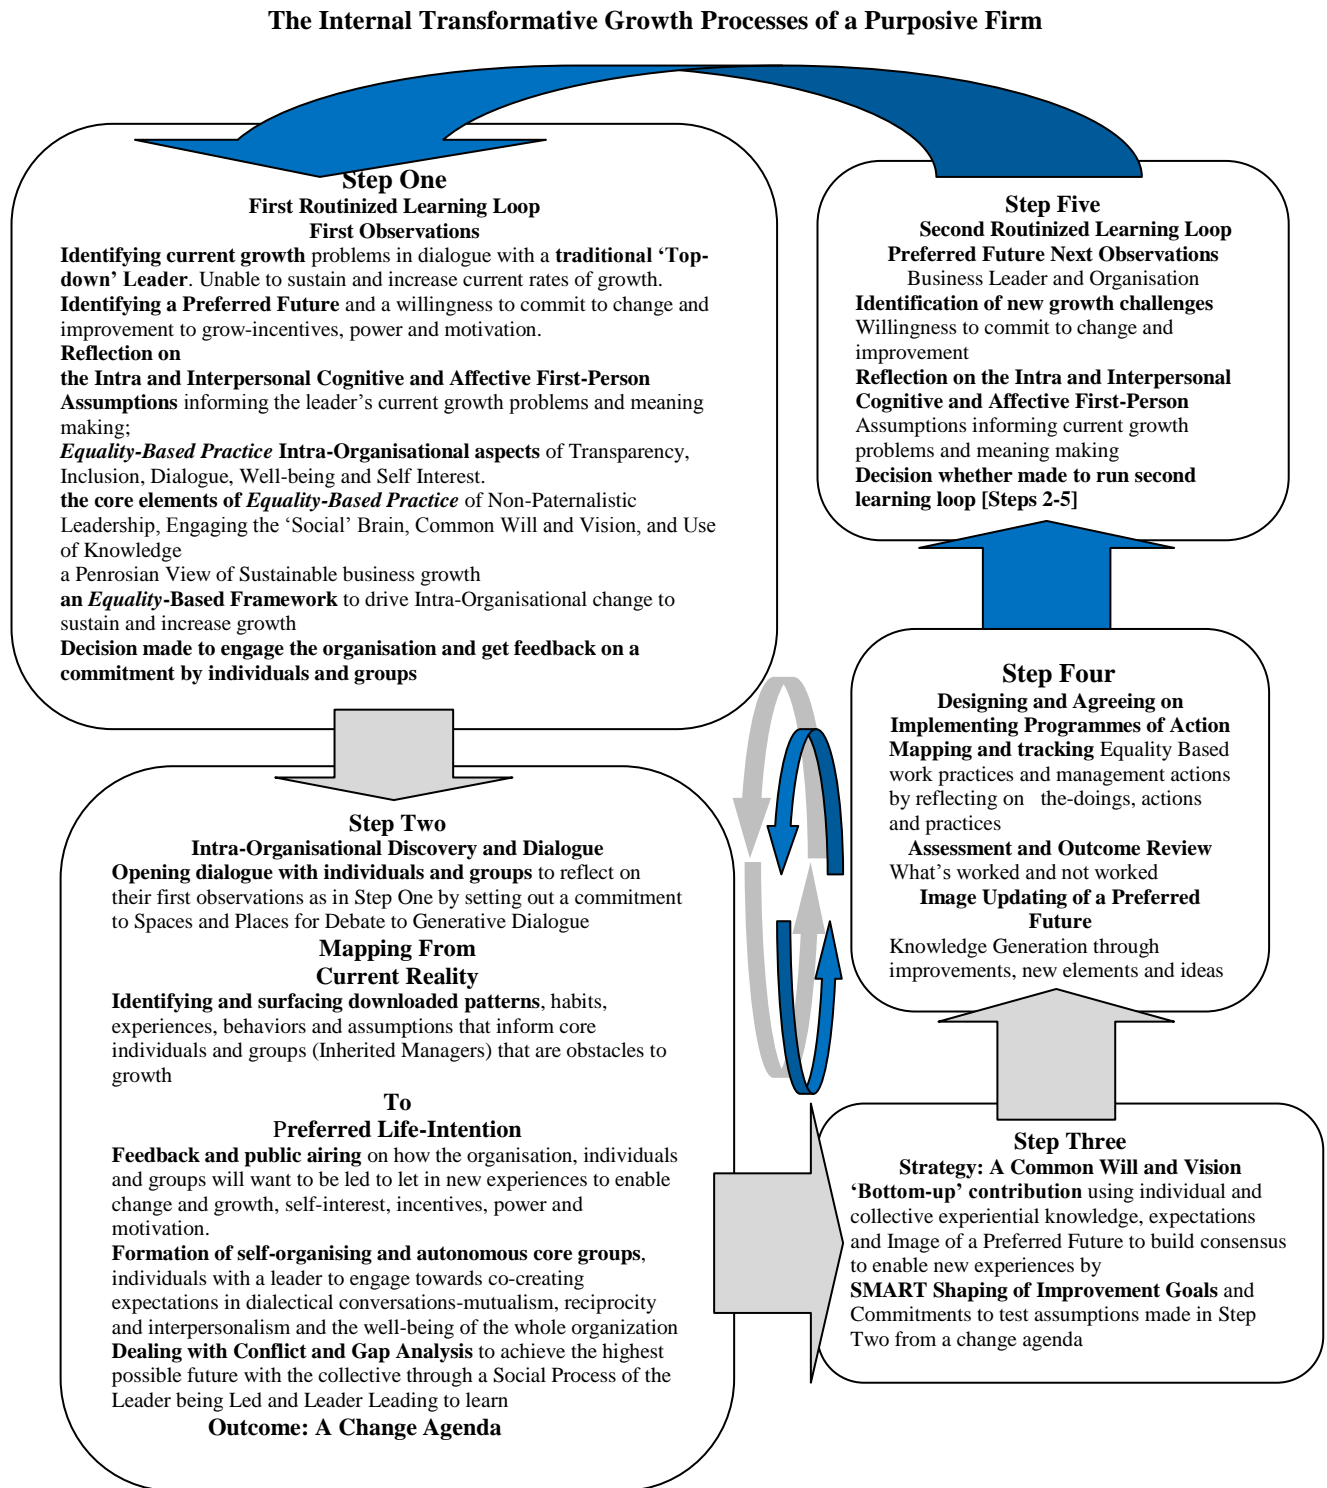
The Internal Transformative Growth Processes of a Purposive Firm

Step One
First Routinized Learning Loop
First Observations
Identifying current growth problems in dialogue with a traditional 'Top-down' Leader. Unable to sustain and increase current rates of growth.
Identifying a Preferred Future and a willingness to commit to change and improvement to grow-incentives, power and motivation.
Reflection on
the Intra and Interpersonal Cognitive and Affective First-Person Assumptions informing the leader's current growth problems and meaning making;
Equality-Based Practice Intra-Organisational aspects of Transparency, Inclusion, Dialogue, Well-being and Self Interest.
the core elements of Equality-Based Practice of Non-Paternalistic Leadership, Engaging the 'Social' Brain, Common Will and Vision, and Use of Knowledge
a Penrosian View of Sustainable business growth
an Equality-Based Framework to drive Intra-Organisational change to sustain and increase growth
Decision made to engage the organisation and get feedback on a commitment by individuals and groups

Step Five
Second Routinized Learning Loop
Preferred Future Next Observations
Business Leader and Organisation
Identification of new growth challenges
Willingness to commit to change and improvement
Reflection on the Intra and Interpersonal Cognitive and Affective First-Person
Assumptions informing current growth problems and meaning making
Decision whether made to run second learning loop [Steps 2-5]

Step Four
Designing and Agreeing on Implementing Programmes of Action
Mapping and tracking Equality Based work practices and management actions by reflecting on the-doings, actions and practices
Assessment and Outcome Review
What's worked and not worked
Image Updating of a Preferred Future
Knowledge Generation through improvements, new elements and ideas

Step Two
Intra-Organisational Discovery and Dialogue
Opening dialogue with individuals and groups to reflect on their first observations as in Step One by setting out a commitment to Spaces and Places for Debate to Generative Dialogue
Mapping From
Current Reality
Identifying and surfacing downloaded patterns, habits, experiences, behaviors and assumptions that inform core individuals and groups (Inherited Managers) that are obstacles to growth
To
Preferred Life-Intention
Feedback and public airing on how the organisation, individuals and groups will want to be led to let in new experiences to enable change and growth, self-interest, incentives, power and motivation.
Formation of self-organising and autonomous core groups, individuals with a leader to engage towards co-creating expectations in dialectical conversations-mutualism, reciprocity and interpersonalism and the well-being of the whole organization
Dealing with Conflict and Gap Analysis to achieve the highest possible future with the collective through a Social Process of the Leader being Led and Leader Leading to learn
Outcome: A Change Agenda

Step Three
Strategy: A Common Will and Vision
'Bottom-up' contribution using individual and collective experiential knowledge, expectations and Image of a Preferred Future to build consensus to enable new experiences by
SMART Shaping of Improvement Goals and Commitments to test assumptions made in Step Two from a change agenda